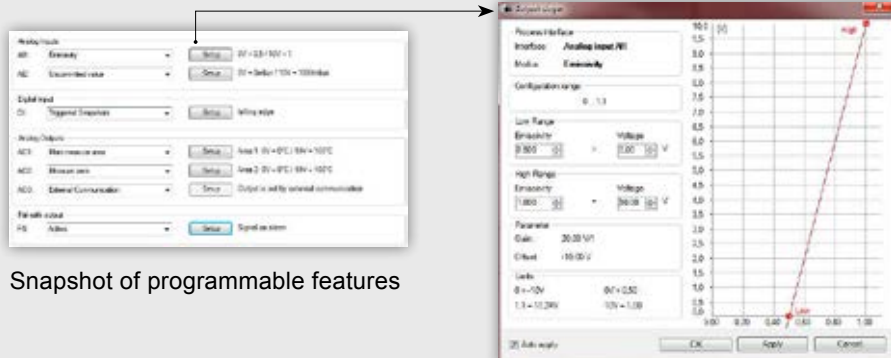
Analog Inputs

AI1: Emissivity Setup 0V = 0.8 / 10V = 1

AI2: Uncommitted value Setup 0V = 0mBar / 10V = 1000mbar

Digital Input

DI: Triggered Snapshots Setup falling edge

Analog Outputs

AO1: Main measure area Setup Area 1: 0V = 0°C / 10V = 100°C

AO2: Measure area Setup Area 2: 0V = 0°C / 10V = 100°C

AO3: External Communication Setup Output is set by external communication

Fail-safe output

FS: Active Setup Signal as alarm

Snapshot of programmable features

Output scale

Process Interface

Interface: Analog input AI1

Modus: Emissivity

Configuration range

0 ... 1.1

Low Range

Emissivity Voltage

0.500 -> 0.00 V

High Range

Emissivity Voltage

1.000 -> 10.00 V

Parameter

Gain: 20.00 V/1

Offset: -10.00 V

Limits

0 = -10V 0V = 0.50

1.1 = 12.0V 10V = 1.00

Auto apply

[V]

High

Low

10.0 9.5 9.0 8.5 8.0 7.5 7.0 6.5 6.0 5.5 5.0 4.5 4.0 3.5 3.0 2.5 2.0 1.5 1.0 0.5 0.0

0.00 0.20 0.40 0.60 0.80 1.00

OK Apply Cancel